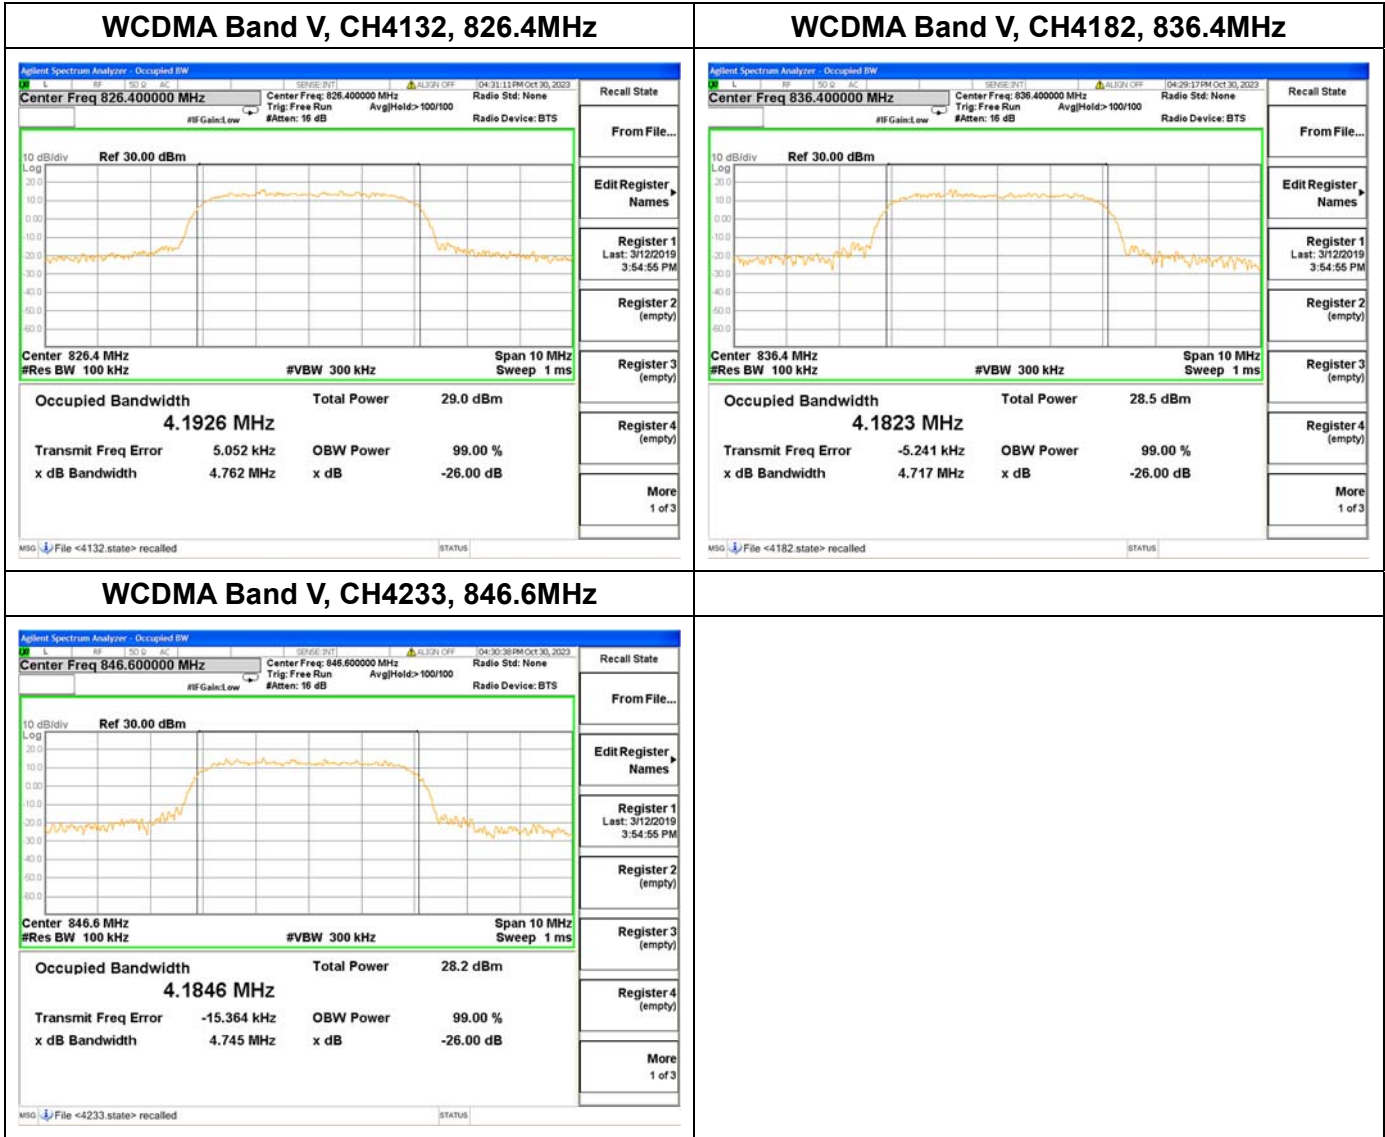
WCDMA Band V, CH4132, 826.4MHz

Agilent Spectrum Analyzer - Occupied BW
L RF 50 Ω AC SENSE:INT ALIGN OFF 04:31:11 PM Oct 30, 2023
Center Freq 826.400000 MHz
Center Freq: 826.400000 MHz Trig: Free Run Avg|Hold:>100/100 #IFGain:Low #Atten: 16 dB
Radio Std: None
Radio Device: BTS
10 dB/div Ref 30.00 dBm
Log
20.0 10.0 0.00 -10.0 -20.0 -30.0 -40.0 -50.0 -60.0
Center 826.4 MHz
#Res BW 100 kHz
#VBW 300 kHz
Span 10 MHz
Sweep 1 ms
Occupied Bandwidth
4.1926 MHz
Total Power 29.0 dBm
Transmit Freq Error 5.052 kHz
OBW Power 99.00 %
x dB Bandwidth 4.762 MHz
x dB -26.00 dB
Recall State
From File...
Edit Register Names
Register 1 Last: 3/12/2019 3:54:55 PM
Register 2 (empty)
Register 3 (empty)
Register 4 (empty)
More 1 of 3
MSG File <4132.state> recalled
STATUS

WCDMA Band V, CH4182, 836.4MHz

Agilent Spectrum Analyzer - Occupied BW
L RF 50 Ω AC SENSE:INT ALIGN OFF 04:29:17 PM Oct 30, 2023
Center Freq 836.400000 MHz
Center Freq: 836.400000 MHz Trig: Free Run Avg|Hold:>100/100 #IFGain:Low #Atten: 16 dB
Radio Std: None
Radio Device: BTS
10 dB/div Ref 30.00 dBm
Log
20.0 10.0 0.00 -10.0 -20.0 -30.0 -40.0 -50.0 -60.0
Center 836.4 MHz
#Res BW 100 kHz
#VBW 300 kHz
Span 10 MHz
Sweep 1 ms
Occupied Bandwidth
4.1823 MHz
Total Power 28.5 dBm
Transmit Freq Error -5.241 kHz
OBW Power 99.00 %
x dB Bandwidth 4.717 MHz
x dB -26.00 dB
Recall State
From File...
Edit Register Names
Register 1 Last: 3/12/2019 3:54:55 PM
Register 2 (empty)
Register 3 (empty)
Register 4 (empty)
More 1 of 3
MSG File <4182.state> recalled
STATUS

WCDMA Band V, CH4233, 846.6MHz

Agilent Spectrum Analyzer - Occupied BW
L RF 50 Ω AC SENSE:INT ALIGN OFF 04:30:38 PM Oct 30, 2023
Center Freq 846.600000 MHz
Center Freq: 846.600000 MHz Trig: Free Run Avg|Hold:>100/100 #IFGain:Low #Atten: 16 dB
Radio Std: None
Radio Device: BTS
10 dB/div Ref 30.00 dBm
Log
20.0 10.0 0.00 -10.0 -20.0 -30.0 -40.0 -50.0 -60.0
Center 846.6 MHz
#Res BW 100 kHz
#VBW 300 kHz
Span 10 MHz
Sweep 1 ms
Occupied Bandwidth
4.1846 MHz
Total Power 28.2 dBm
Transmit Freq Error -15.364 kHz
OBW Power 99.00 %
x dB Bandwidth 4.745 MHz
x dB -26.00 dB
Recall State
From File...
Edit Register Names
Register 1 Last: 3/12/2019 3:54:55 PM
Register 2 (empty)
Register 3 (empty)
Register 4 (empty)
More 1 of 3
MSG File <4233.state> recalled
STATUS